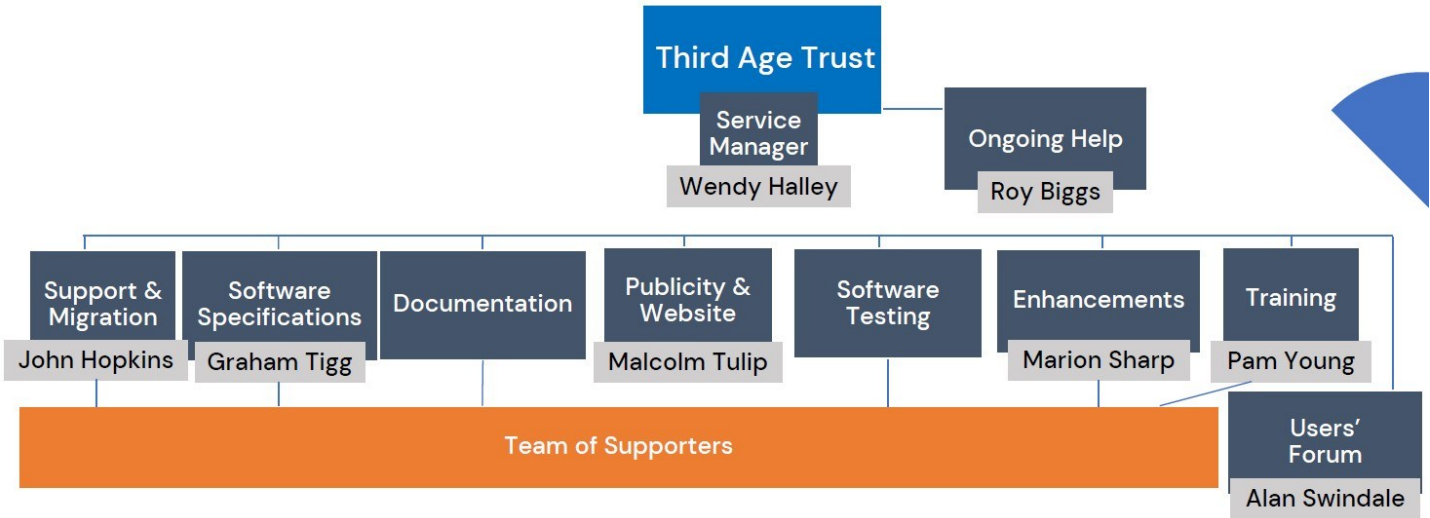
Third Age Trust

Service Manager

Wendy Halley

Ongoing Help

Roy Biggs

Support & Migration

John Hopkins

Software Specifications

Graham Tigg

Documentation

Publicity & Website

Malcolm Tulip

Software Testing

Enhancements

Marion Sharp

Training

Pam Young

Team of Supporters

Users' Forum

Alan Swindale